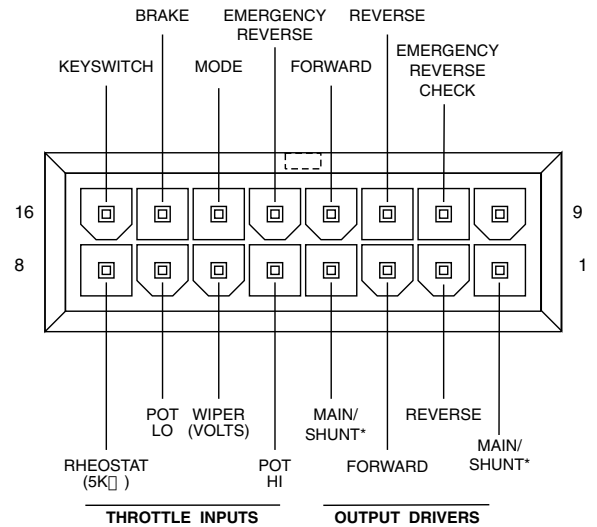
BRAKE

EMERGENCY REVERSE

REVERSE

KEYSWITCH

MODE

FORWARD

EMERGENCY REVERSE CHECK

16

9

8

1

POT LO

WIPER (VOLTS)

MAIN/ SHUNT*

REVERSE

MAIN/ SHUNT*

RHEOSTAT (5K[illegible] )

POT HI

FORWARD

THROTTLE INPUTS

OUTPUT DRIVERS